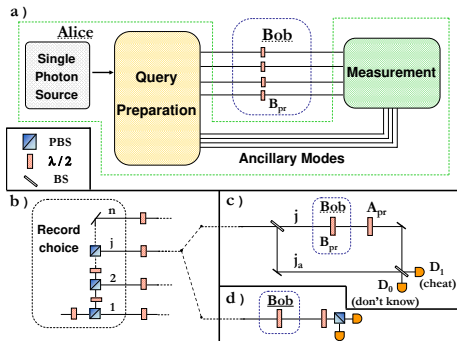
a )

Alice

Bob

Single Photon Source

Query Preparation

Measurement

$B_{pr}$

PBS

$\lambda/2$

BS

Ancillary Modes

b )

Record choice

n

j

2

1

c )

j

Bob

$A_{pr}$

$B_{pr}$

$j_a$

$D_0$

$D_1$

(cheat)

d )

Bob

(don't know)